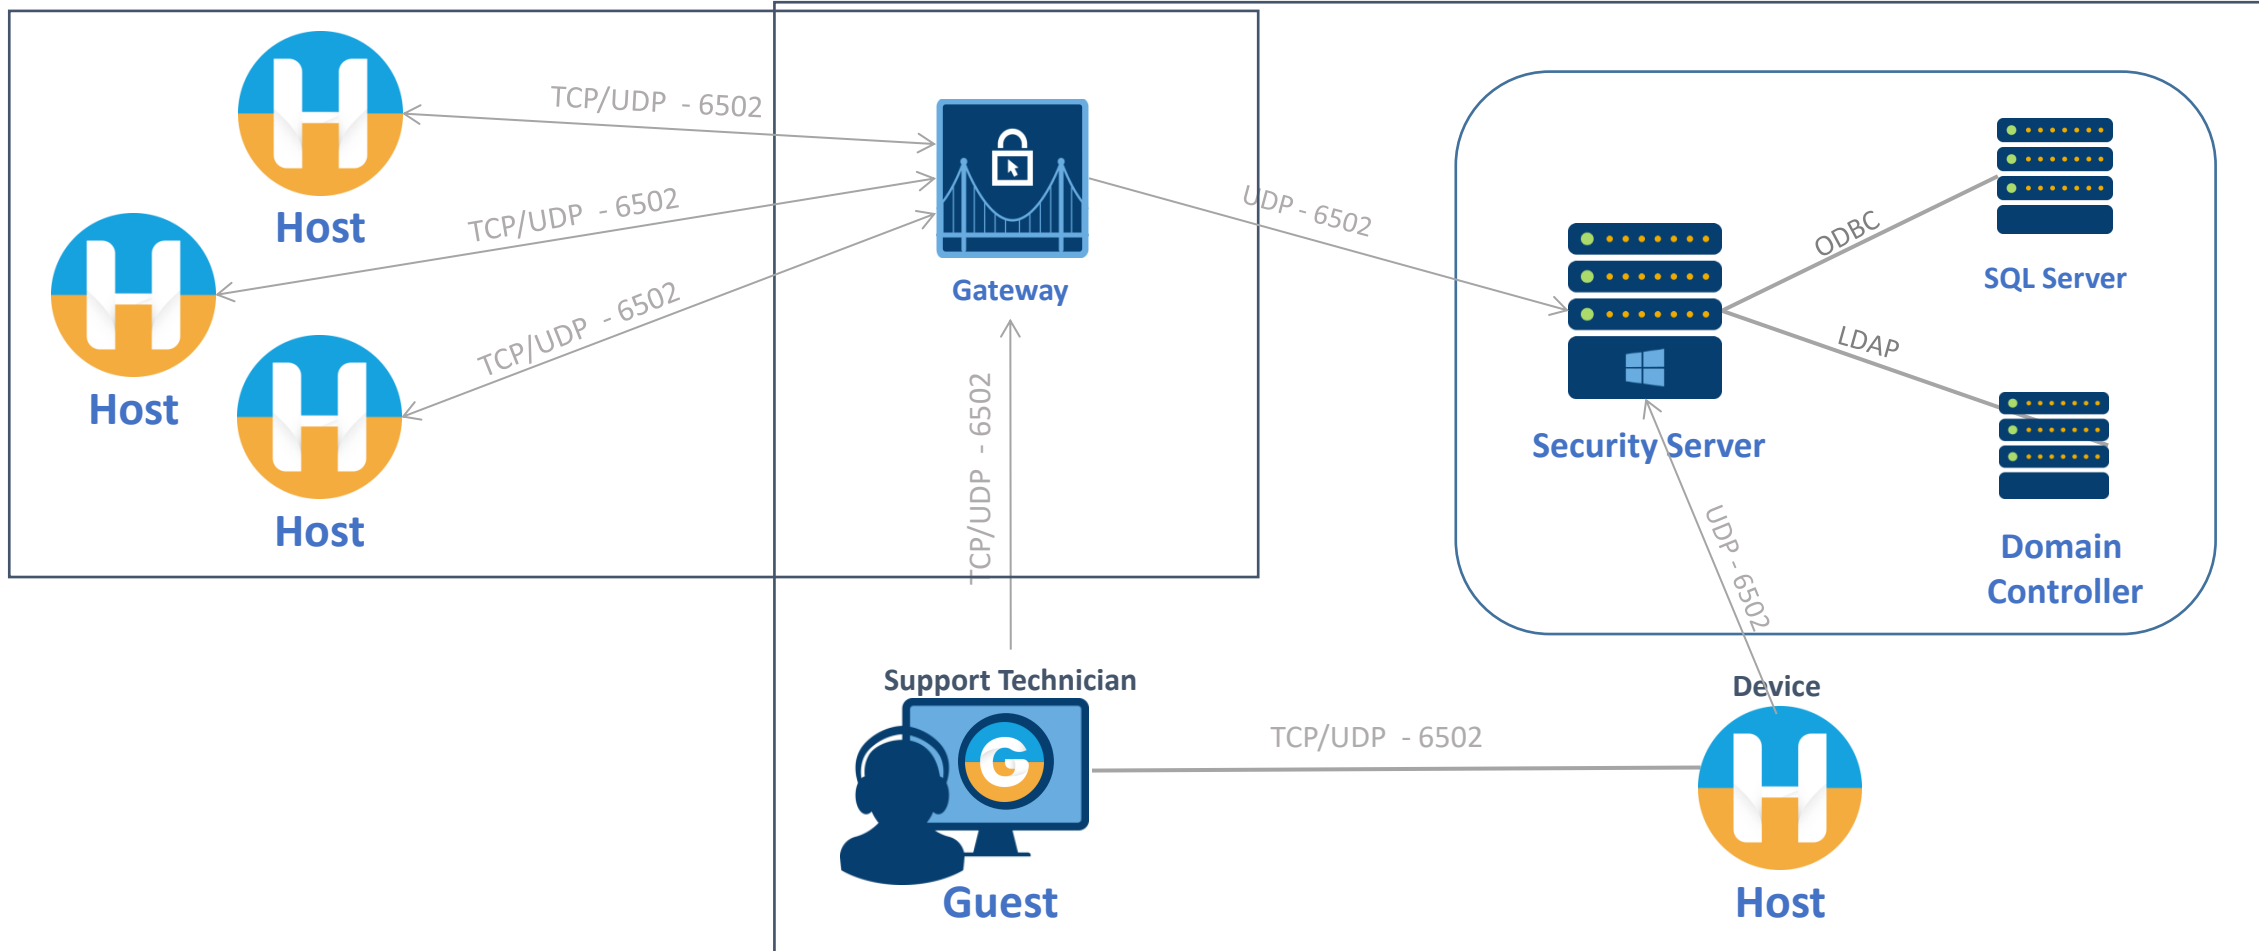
TCP/UDP - 6502

Host

TCP/UDP - 6502

Host

TCP/UDP - 6502

Host

Gateway

UDP - 6502

ODBC

SQL Server

LDAP

Security Server

Domain Controller

TCP/UDP - 6502

UDP - 6502

Support Technician

Guest

TCP/UDP - 6502

Device

Host